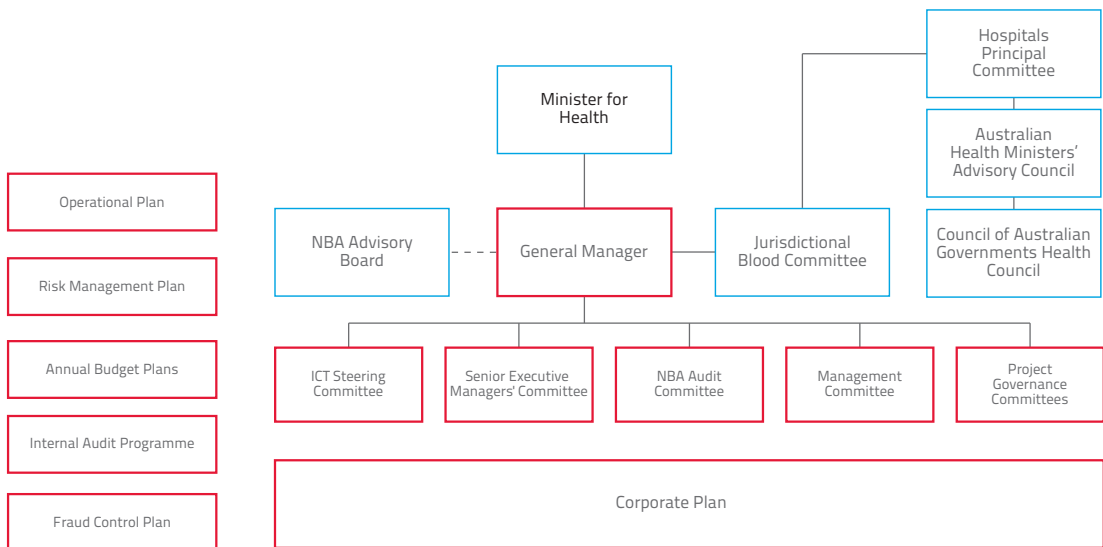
Hospitals Principal Committee

Minister for Health

Australian Health Ministers' Advisory Council

Operational Plan

NBA Advisory Board

General Manager

Jurisdictional Blood Committee

Council of Australian Governments Health Council

Risk Management Plan

ICT Steering Committee

Senior Executive Managers' Committee

NBA Audit Committee

Management Committee

Project Governance Committees

Annual Budget Plans

Internal Audit Programme

Corporate Plan

Fraud Control Plan